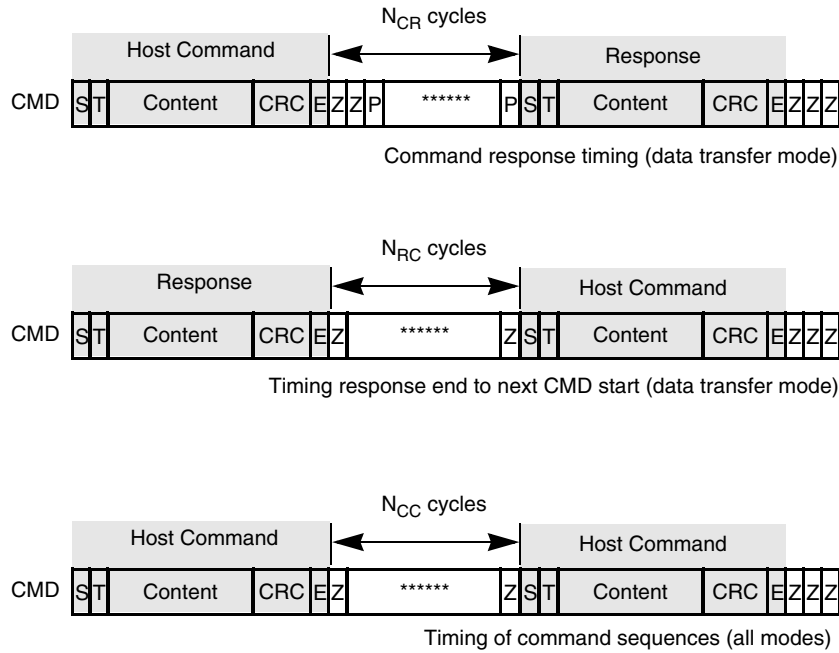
$N_{CR}$ cycles

Host Command

Response

CMD S T Content CRC E Z Z P ****** P S T Content CRC E Z Z Z

Command response timing (data transfer mode)

$N_{RC}$ cycles

Response

Host Command

CMD S T Content CRC E Z ****** Z S T Content CRC E Z Z Z

Timing response end to next CMD start (data transfer mode)

$N_{CC}$ cycles

Host Command

Host Command

CMD S T Content CRC E Z ****** Z S T Content CRC E Z Z Z

Timing of command sequences (all modes)